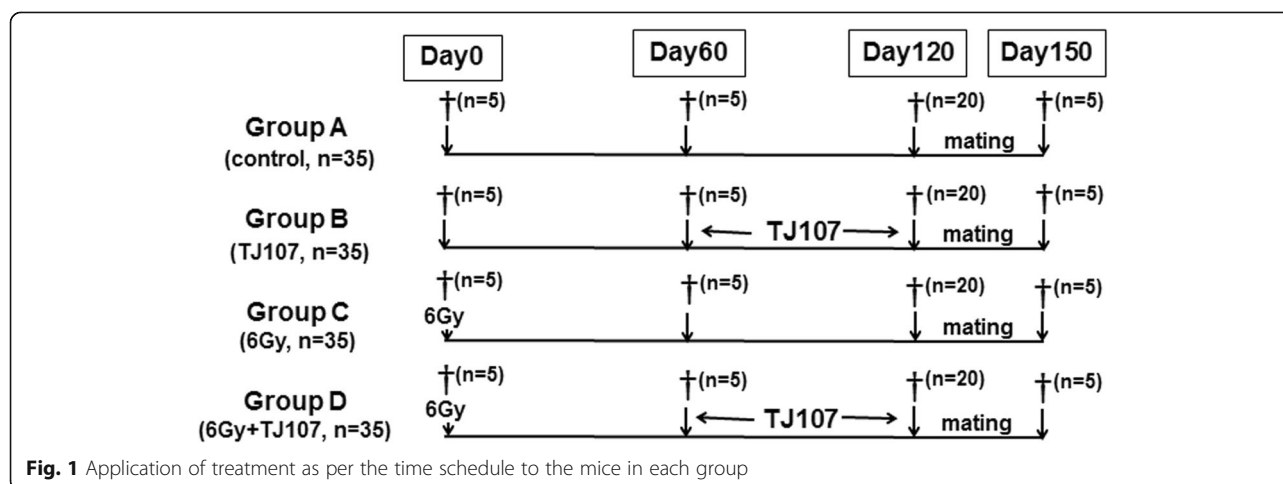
Day0

Day60

Day120

Day150

Group A
(control, n=35)

†(n=5) †(n=5) †(n=20) †(n=5)

mating

Group B
(TJ107, n=35)

†(n=5) †(n=5) †(n=20) †(n=5)

TJ107

mating

Group C
(6Gy, n=35)

†(n=5) †(n=5) †(n=20) †(n=5)

6Gy

mating

Group D
(6Gy+TJ107, n=35)

†(n=5) †(n=5) †(n=20) †(n=5)

6Gy

TJ107

mating

**Fig. 1** Application of treatment as per the time schedule to the mice in each group